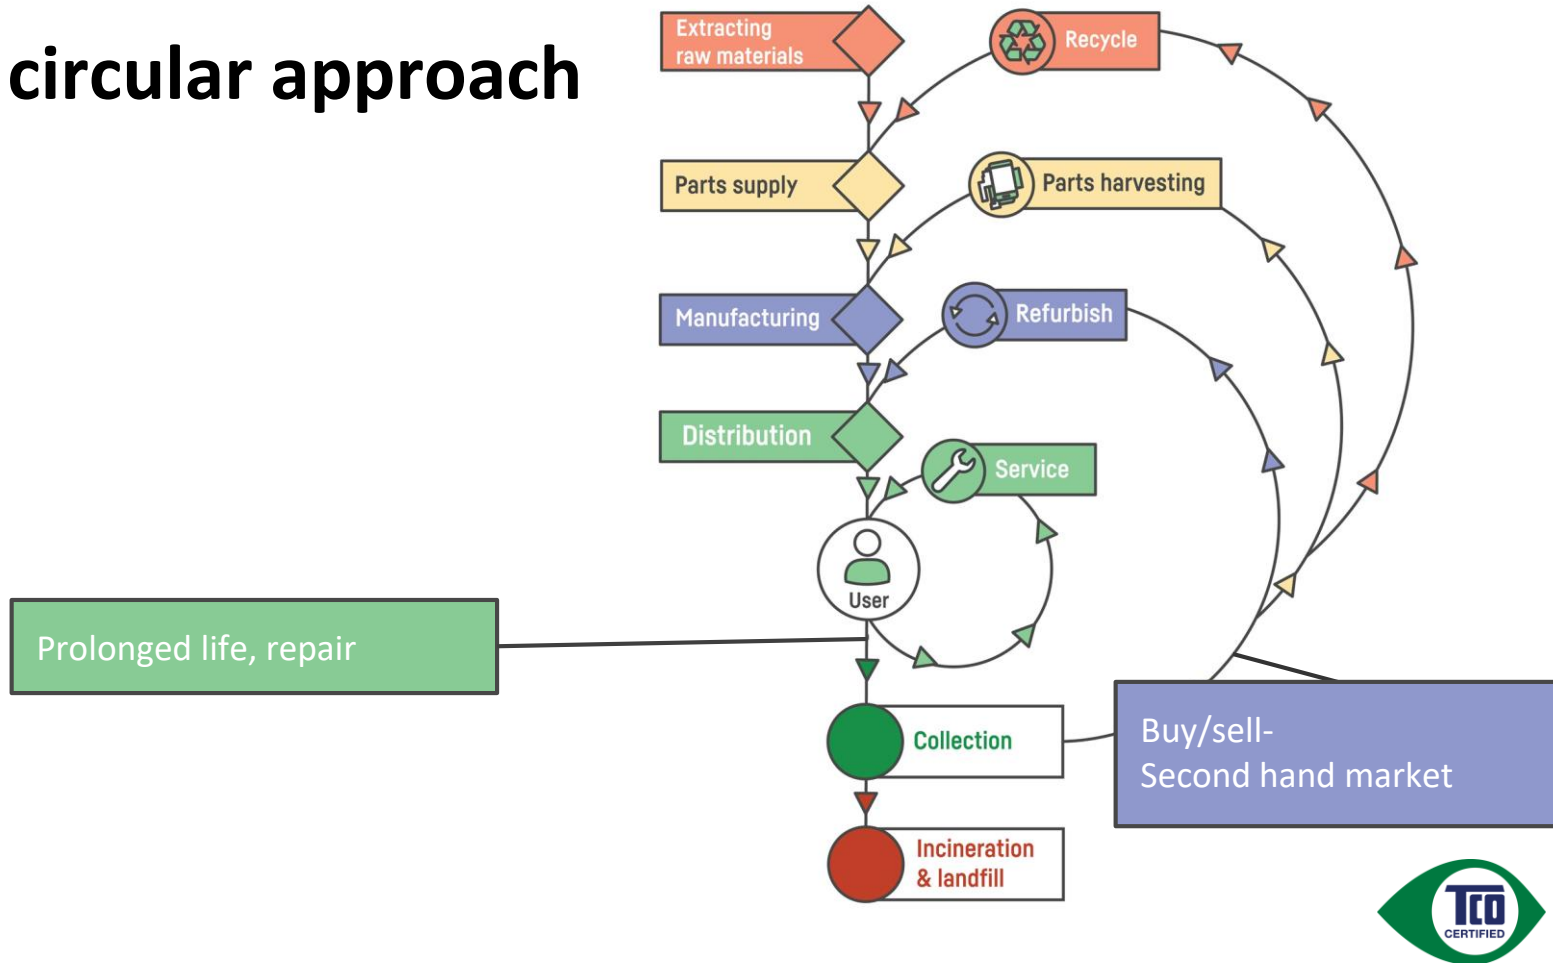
circular approach

Extracting raw materials

Recycle

Parts supply

Parts harvesting

Manufacturing

Refurbish

Distribution

Service

User

Prolonged life, repair

Collection

Buy/sell-
Second hand market

Incineration & landfill

TCO
CERTIFIED